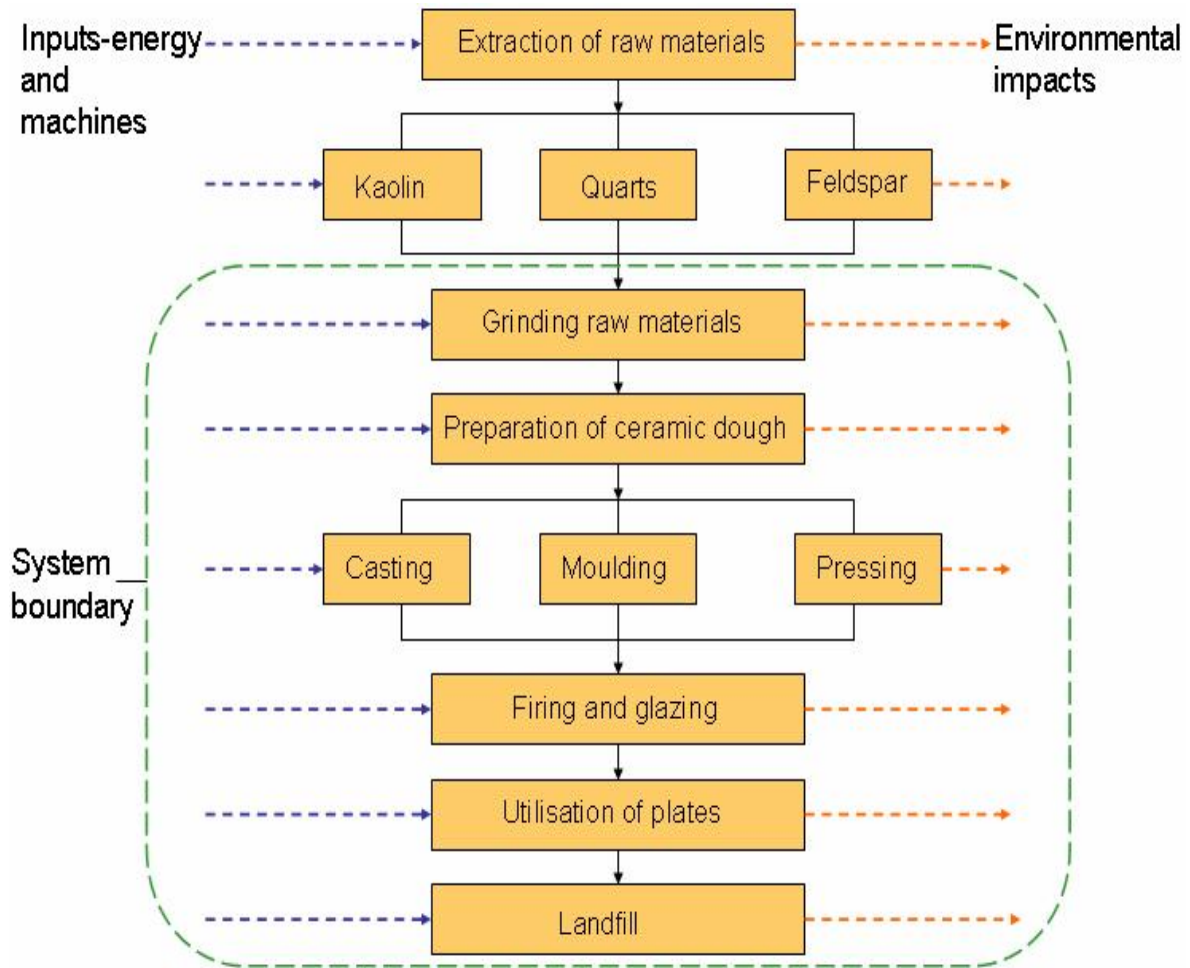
Inputs-energy and machines

Extraction of raw materials

Environmental impacts

Kaolin

Quarts

Feldspar

Grinding raw materials

Preparation of ceramic dough

System boundary

Casting

Moulding

Pressing

Firing and glazing

Utilisation of plates

Landfill